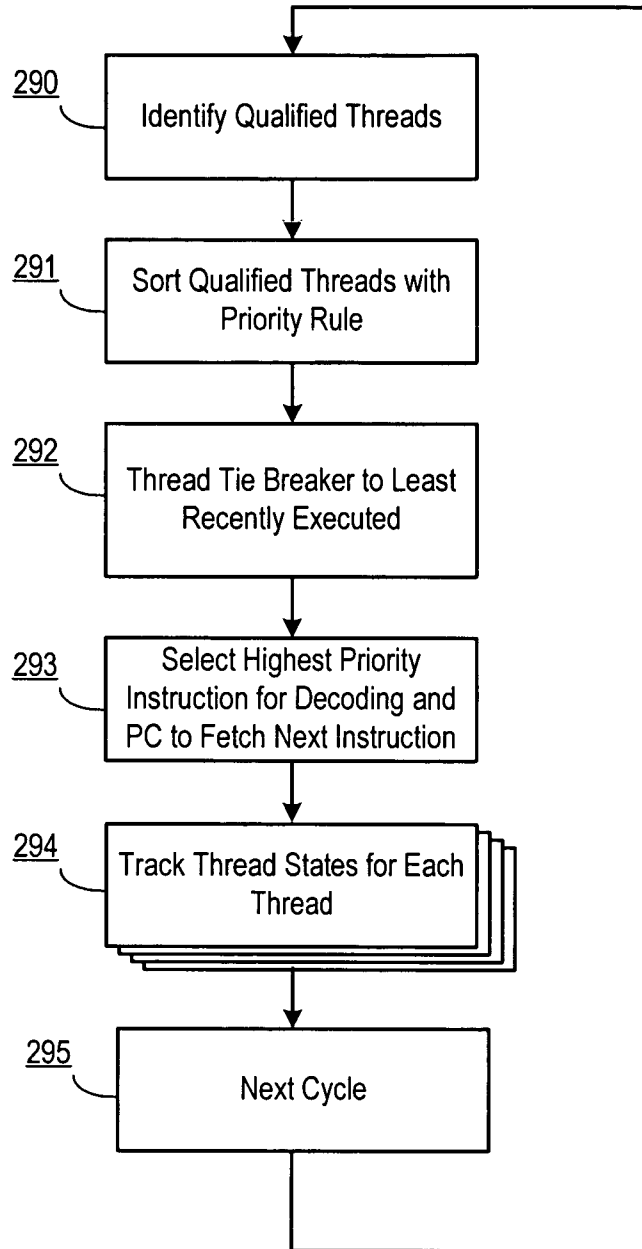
290
Identify Qualified Threads

291
Sort Qualified Threads with Priority Rule

292
Thread Tie Breaker to Least Recently Executed

293
Select Highest Priority Instruction for Decoding and PC to Fetch Next Instruction

294
Track Thread States for Each Thread

295
Next Cycle